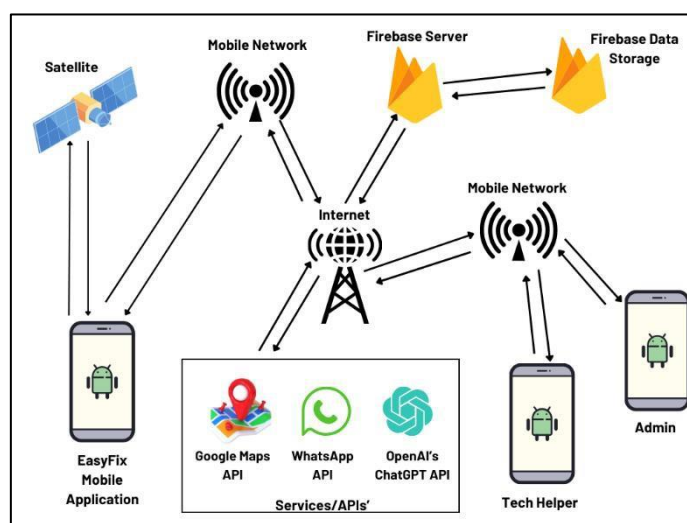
Satellite

Mobile Network

Firebase Server

Firebase Data Storage

Internet

Mobile Network

EasyFix Mobile Application

Google Maps API

WhatsApp API

OpenAI's ChatGPT API

Services/APIs'

Tech Helper

Admin